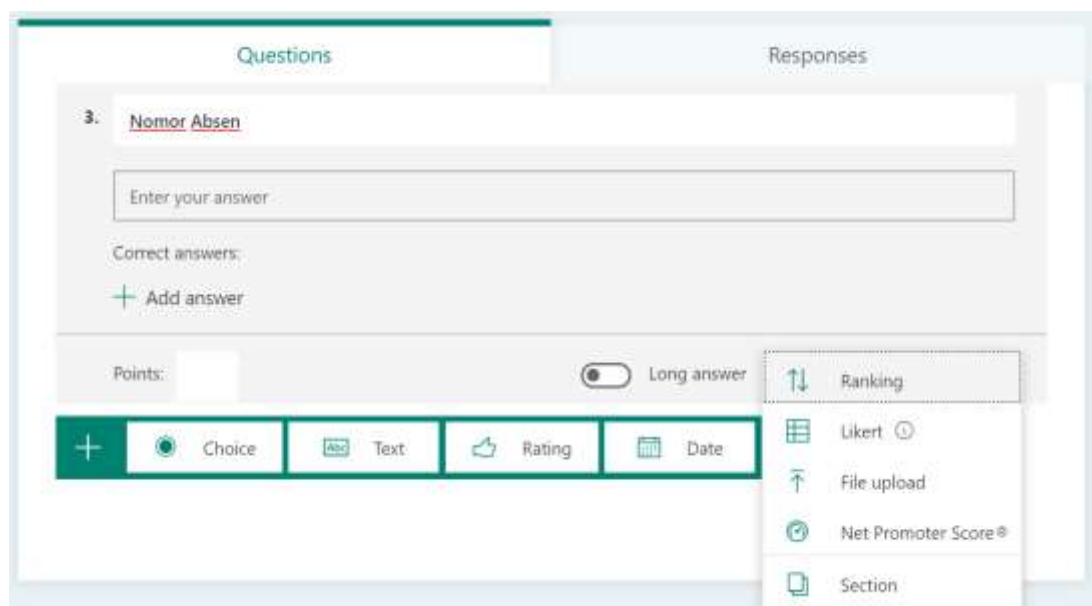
Questions

Responses

3. Nomor Absen

Enter your answer

Correct answers:

+ Add answer

Points:

Long answer

Ranking

Likert

File upload

Net Promoter Score®

Section

+

Choice

Abc

Text

Rating

Date